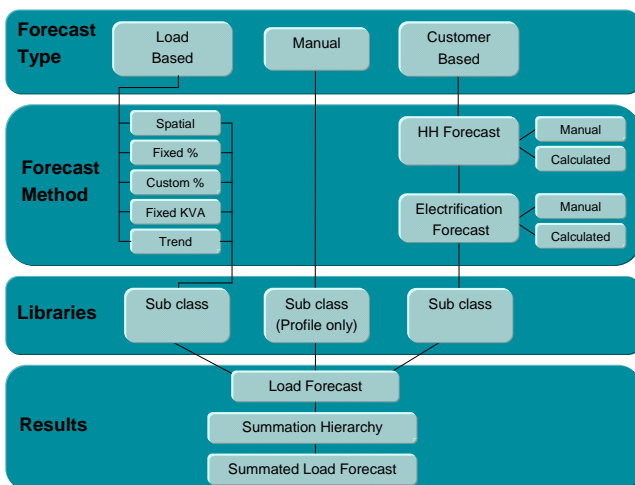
Forecast Type

Load Based

Manual

Customer Based

Forecast Method

Spatial

Fixed %

Custom %

Fixed KVA

Trend

HH Forecast

Manual

Calculated

Electrification Forecast

Manual

Calculated

Libraries

Sub class

Sub class (Profile only)

Sub class

Results

Load Forecast

Summation Hierarchy

Summated Load Forecast